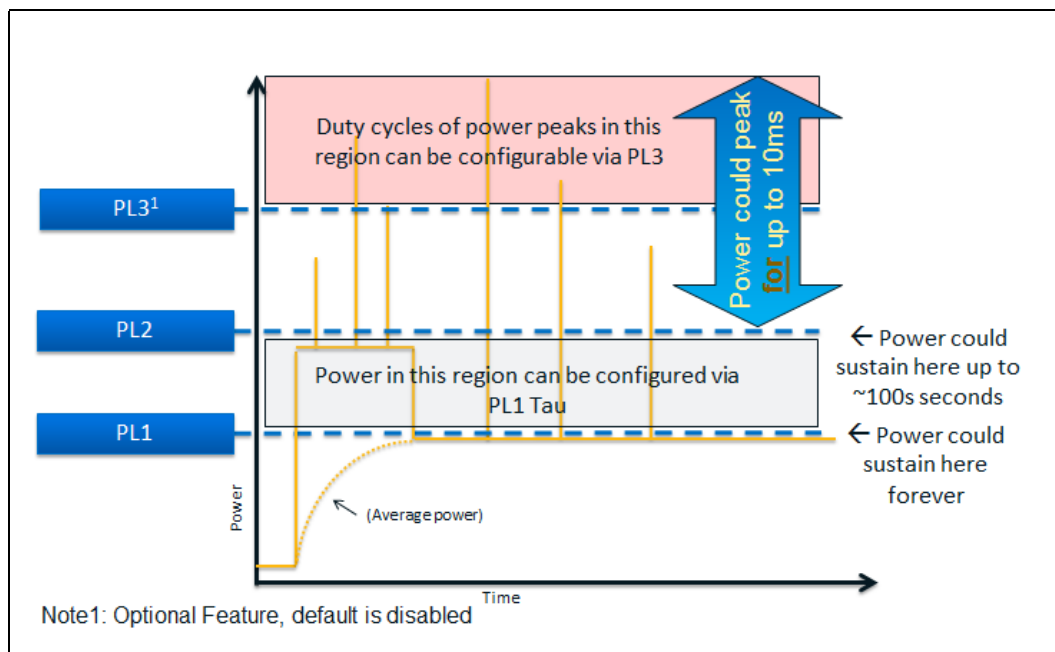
Duty cycles of power peaks in this region can be configurable via PL3

Power could peak for up to 10ms

PL3$^1$

PL2

← Power could sustain here up to ~100s seconds

Power in this region can be configured via PL1 Tau

PL1

← Power could sustain here forever

Power

(Average power)

Time

Note1: Optional Feature, default is disabled